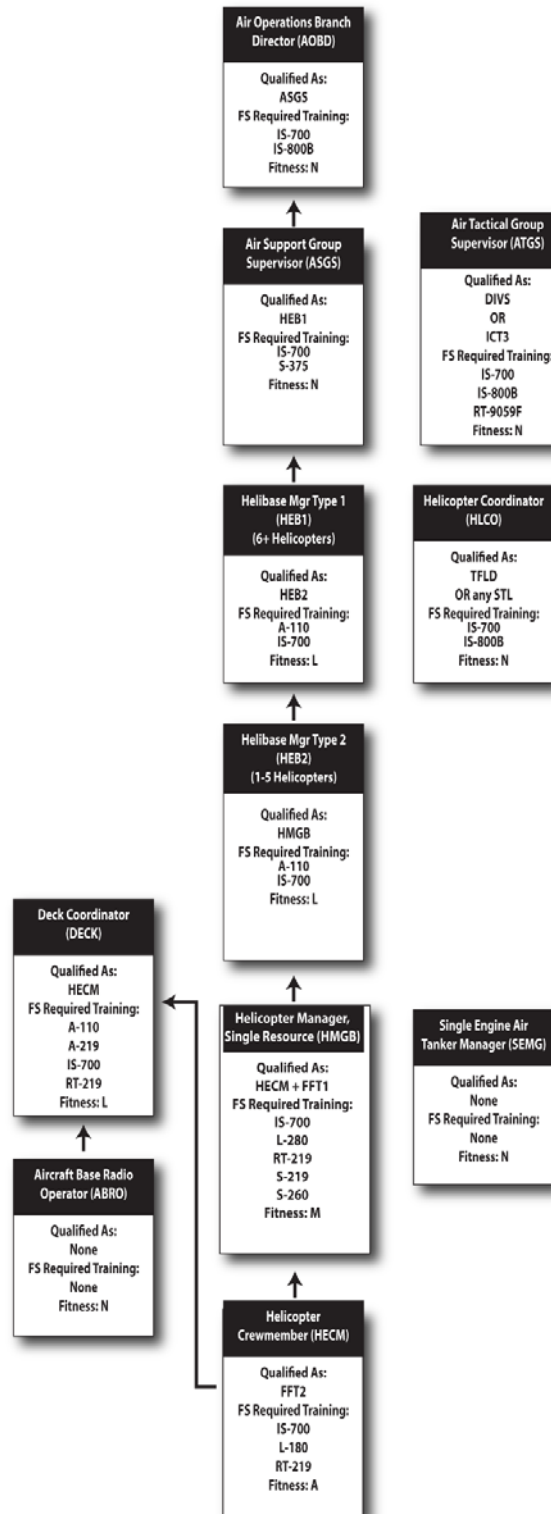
Air Operations Branch Director (AOBD)

Qualified As:
ASGS
FS Required Training:
IS-700
IS-800B
Fitness: N

Air Support Group Supervisor (ASGS)

Qualified As:
HEB1
FS Required Training:
IS-700
S-375
Fitness: N

Air Tactical Group Supervisor (ATGS)

Qualified As:
DIVS
OR
ICT3
FS Required Training
IS-700
IS-800B
RT-9059F
Fitness: N

Helibase Mgr Type 1 (HEB1) (6+ Helicopters)

Qualified As:
HEB2
FS Required Training:
A-110
IS-700
Fitness: L

Helicopter Coordinator (HLCO)

Qualified As:
TFLD
OR any STL
FS Required Training:
IS-700
IS-800B
Fitness: N

Helibase Mgr Type 2 (HEB2) (1-5 Helicopters)

Qualified As:
HMGB
FS Required Training:
A-110
IS-700
Fitness: L

Deck Coordinator (DECK)

Qualified As:
HECM
FS Required Training:
A-110
A-219
IS-700
RT-219
Fitness: L

Helicopter Manager, Single Resource (HMGB)

Qualified As:
HECM + FFT1
FS Required Training:
IS-700
L-280
RT-219
S-219
S-260
Fitness: M

Single Engine Air Tanker Manager (SEMG)

Qualified As:
None
FS Required Training:
None
Fitness: N

Aircraft Base Radio Operator (ABRO)

Qualified As:
None
FS Required Training:
None
Fitness: N

Helicopter Crewmember (HECM)

Qualified As:
FFT2
FS Required Training:
IS-700
L-180
RT-219
Fitness: A